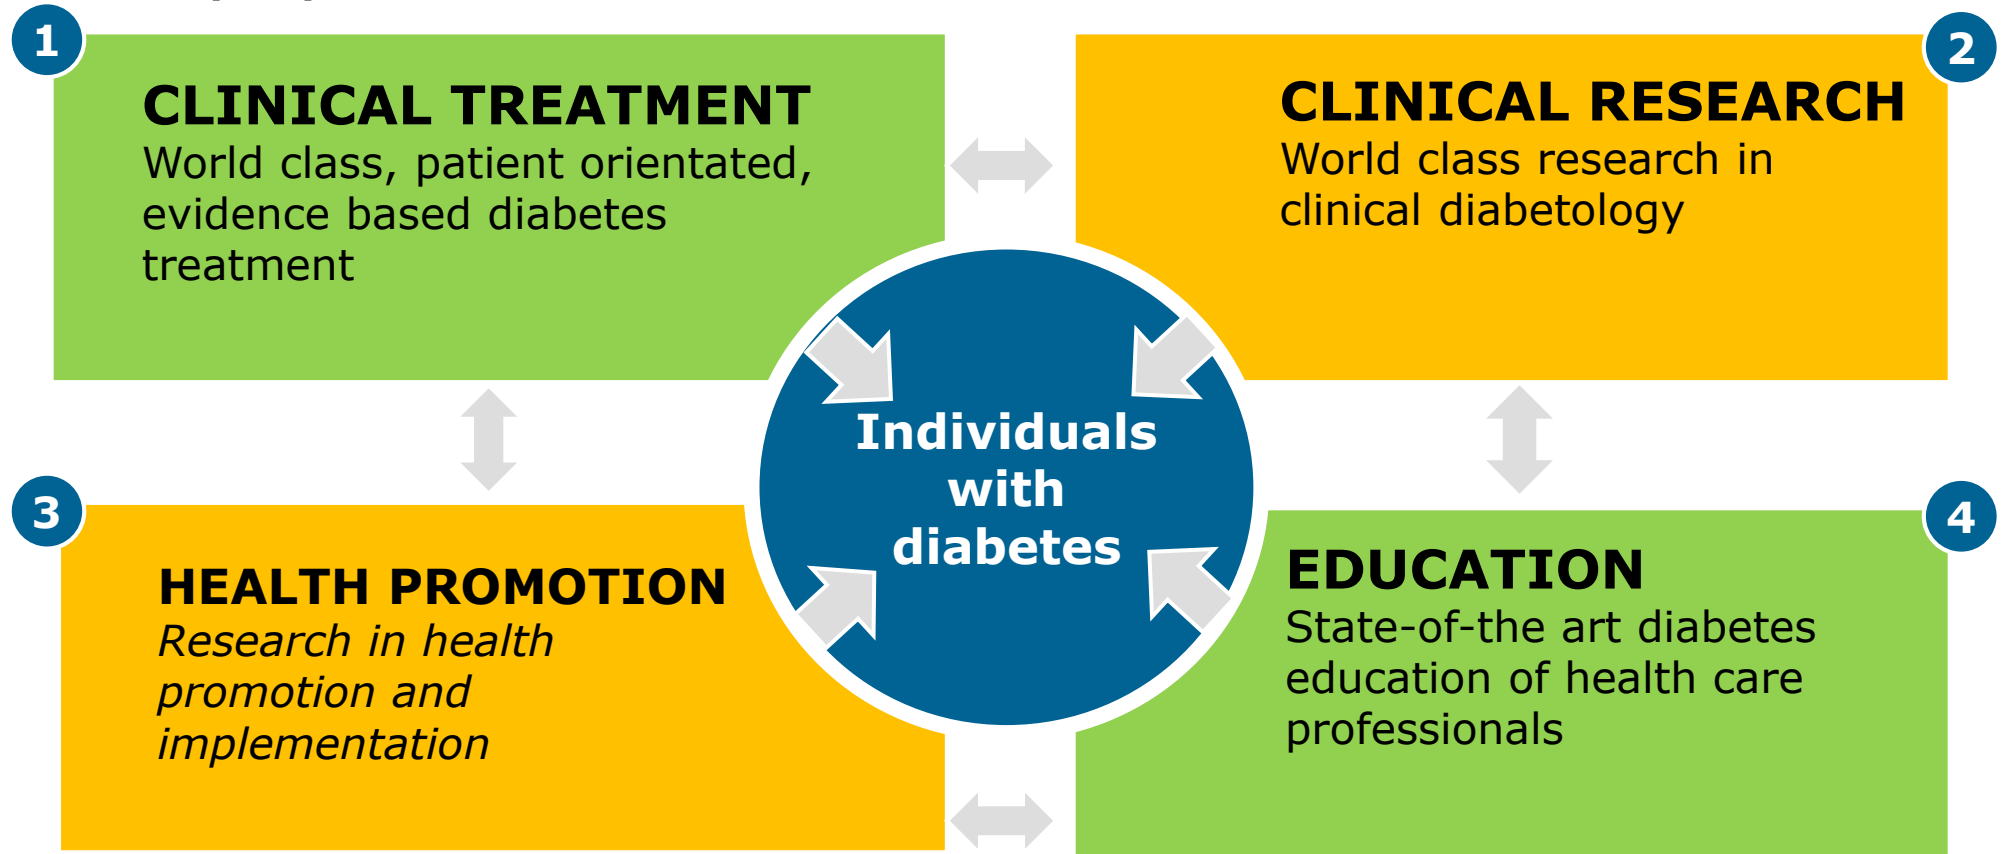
1

CLINICAL TREATMENT
World class, patient orientated, evidence based diabetes treatment

2

CLINICAL RESEARCH
World class research in clinical diabetology

Individuals with diabetes

3

HEALTH PROMOTION
*Research in health promotion and implementation*

4

EDUCATION
State-of-the art diabetes education of health care professionals